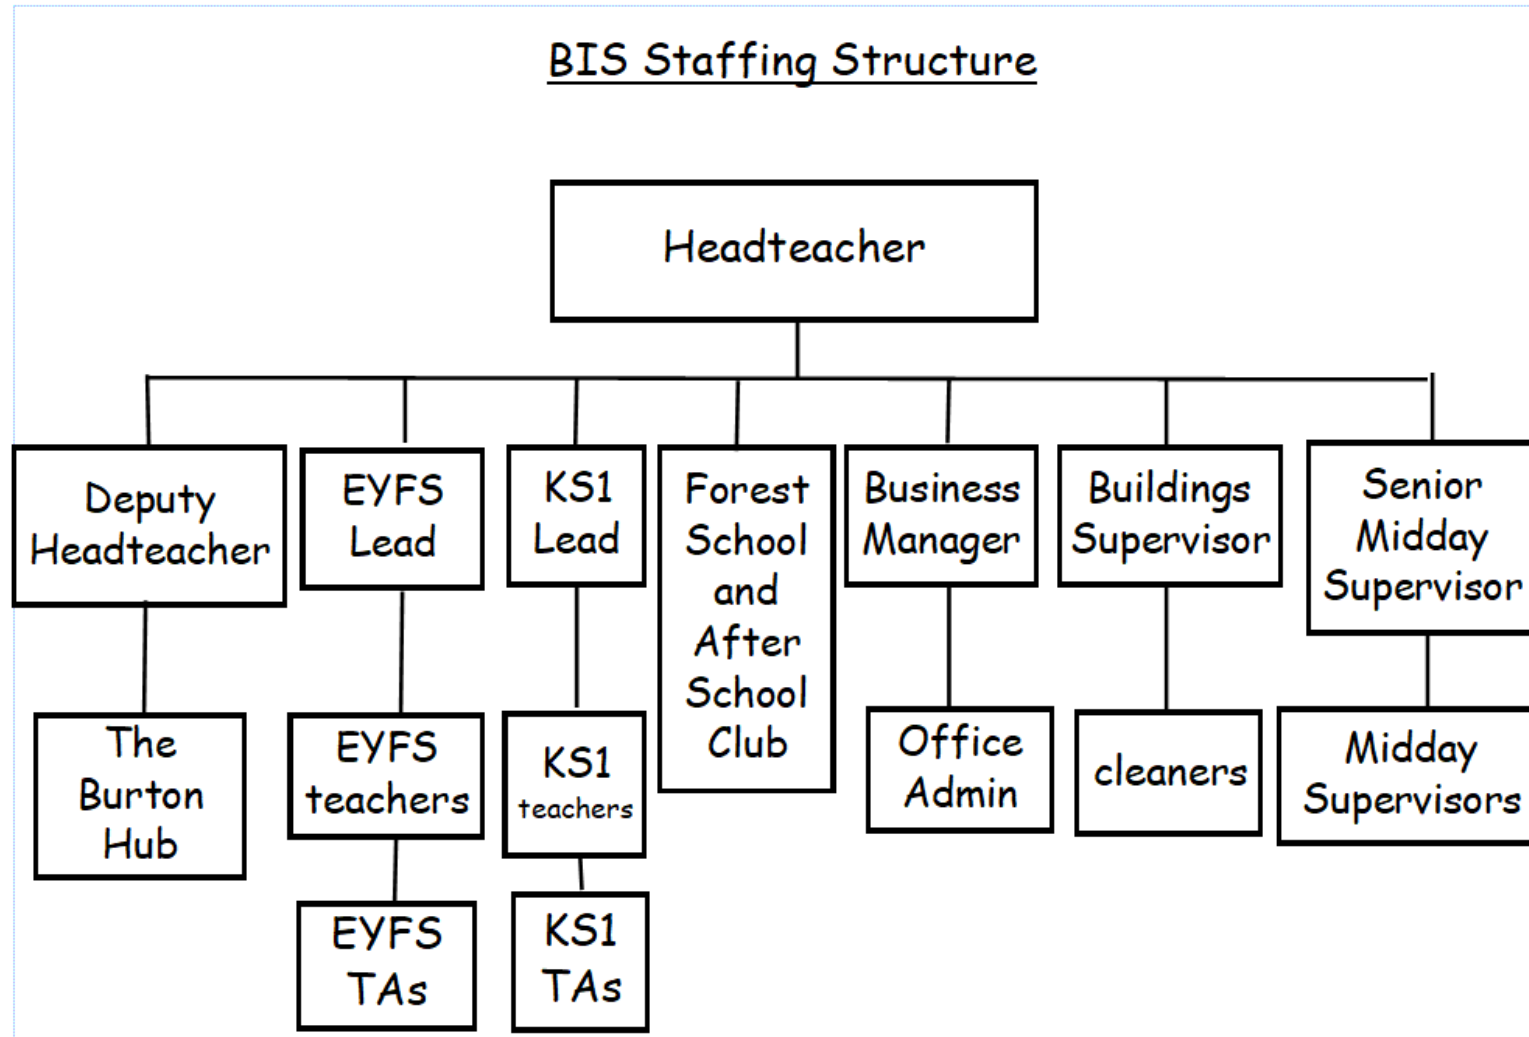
BIS Staffing Structure

Headteacher

Deputy Headteacher

The Burton Hub

EYFS Lead

EYFS teachers

EYFS TAs

KS1 Lead

KS1 teachers

KS1 TAs

Forest School and After School Club

Business Manager

Office Admin

Buildings Supervisor

cleaners

Senior Midday Supervisor

Midday Supervisors